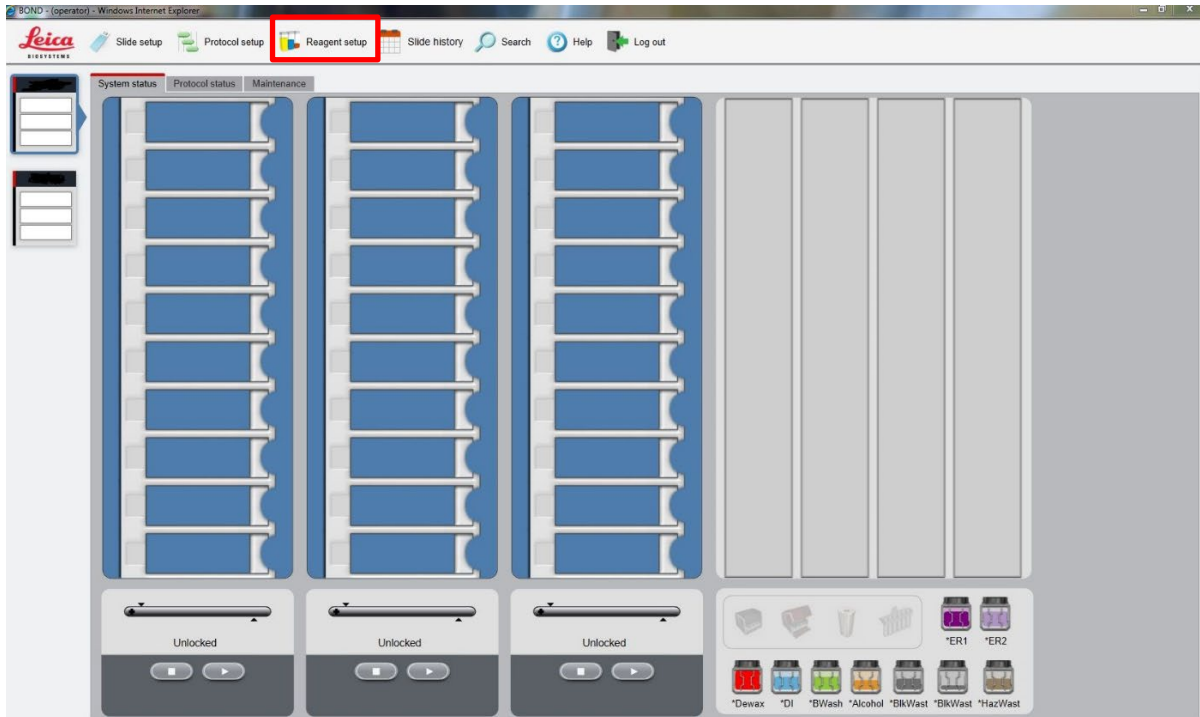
BOND - (operator) - Windows Internet Explorer

Leica BIOSYSTEMS

Slide setup
Protocol setup
Reagent setup
Slide history
Search
Help
Log out

System status
Protocol status
Maintenance

Unlocked
Unlocked
Unlocked

*ER1
*ER2
*Dewax
*DI
*BWash
*Alcohol
*BlkWast
*BlkWast
*HazWast